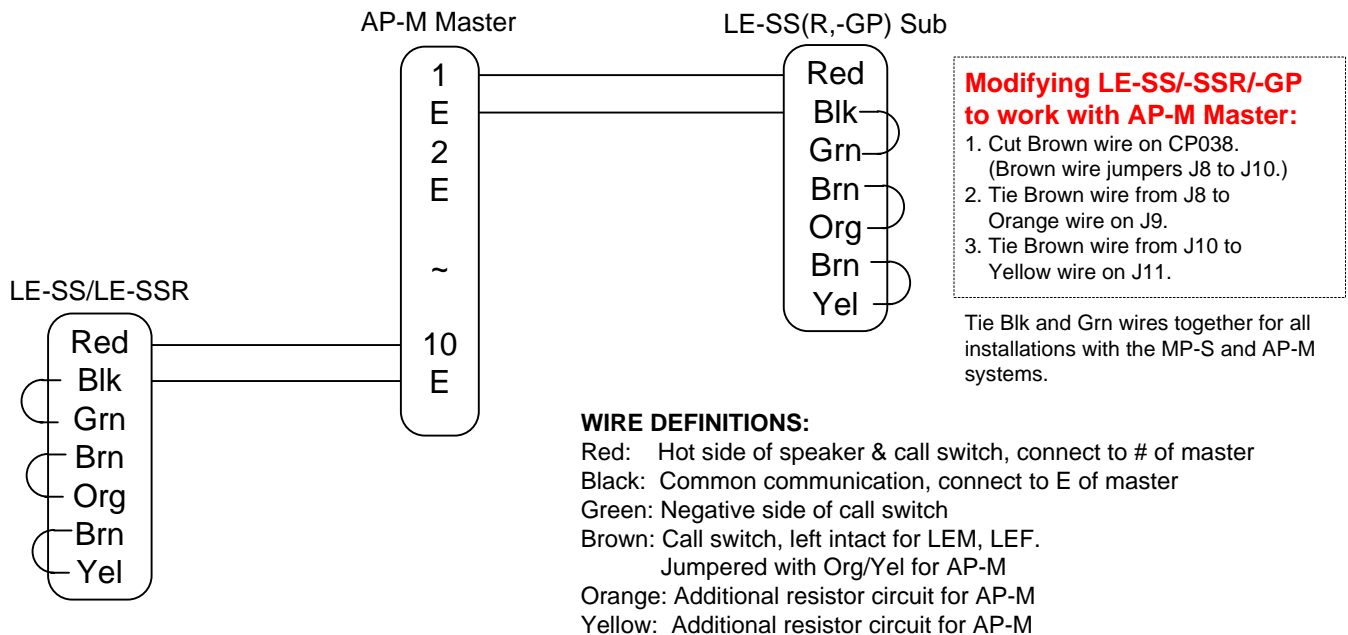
AP-M Master

1
E
2
E
~
10
E

LE-SS(R,-GP) Sub

Red
Blk
Grn
Brn
Org
Brn
Yel

Modifying LE-SS/-SSR/-GP to work with AP-M Master:
1. Cut Brown wire on CP038. (Brown wire jumpers J8 to J10.)
2. Tie Brown wire from J8 to Orange wire on J9.
3. Tie Brown wire from J10 to Yellow wire on J11.

Tie Blk and Grn wires together for all installations with the MP-S and AP-M systems.

LE-SS/LE-SSR

Red
Blk
Grn
Brn
Org
Brn
Yel

WIRE DEFINITIONS:
Red: Hot side of speaker & call switch, connect to # of master
Black: Common communication, connect to E of master
Green: Negative side of call switch
Brown: Call switch, left intact for LEM, LEF. Jumpered with Org/Yel for AP-M
Orange: Additional resistor circuit for AP-M
Yellow: Additional resistor circuit for AP-M